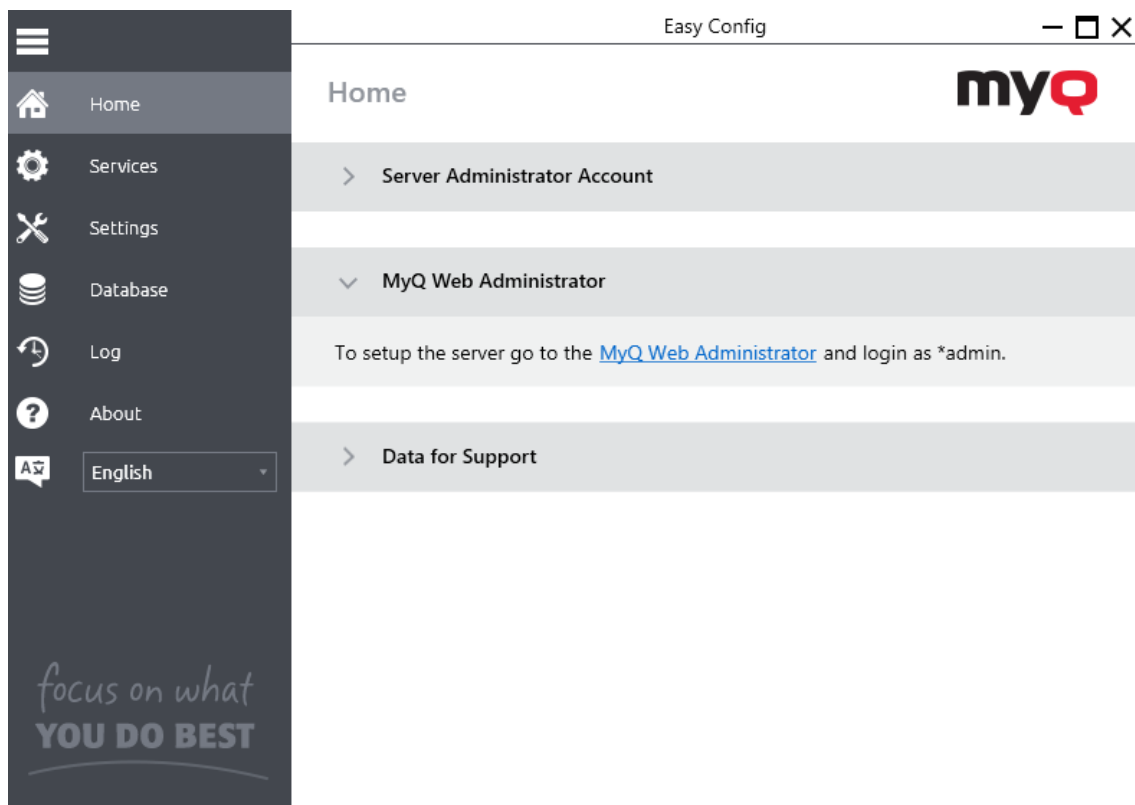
Easy Config

Home

Services

Settings

Database

Log

About

English

focus on what
YOU DO BEST

Home

myQ

> Server Administrator Account

MyQ Web Administrator

To setup the server go to the MyQ Web Administrator and login as *admin.

> Data for Support